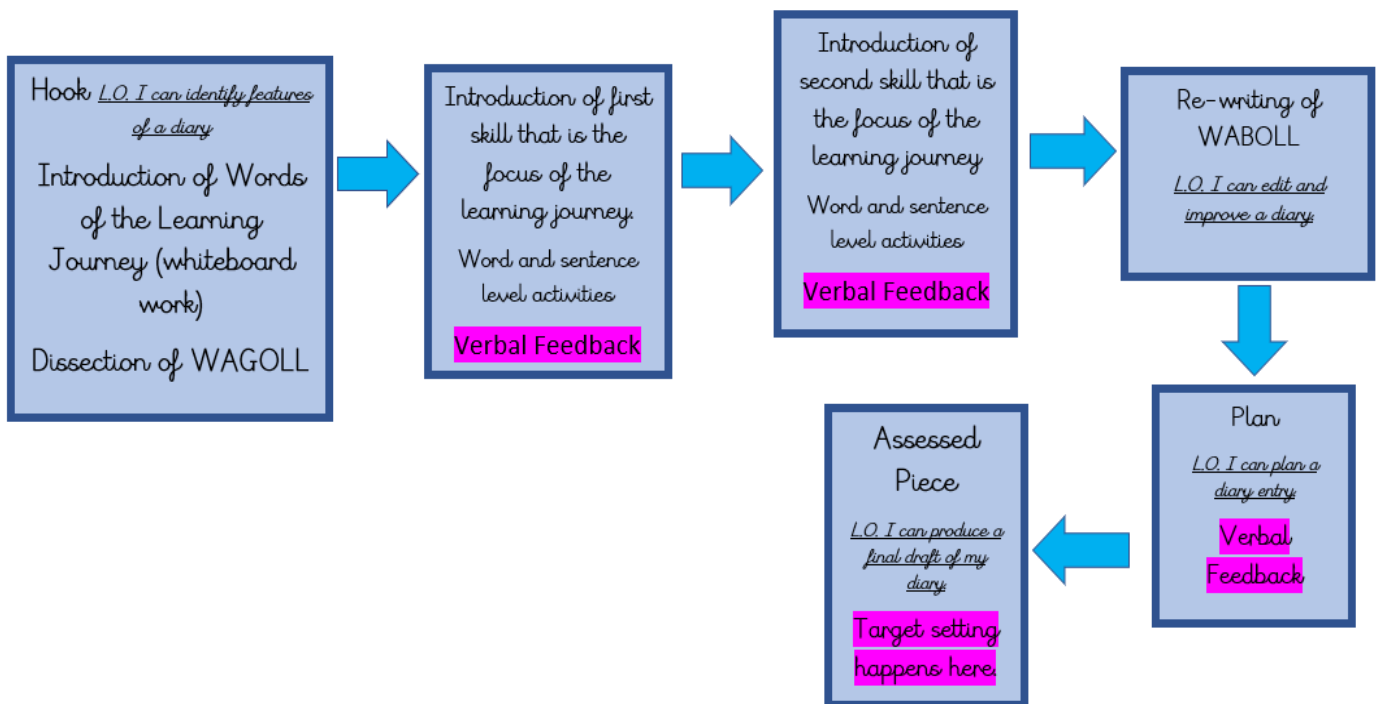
Hook L.O. I can identify features of a diary

Introduction of Words of the Learning Journey (whiteboard work)

Dissection of WAGOLL

Introduction of first skill that is the focus of the learning journey.

Word and sentence level activities

Verbal Feedback

Introduction of second skill that is the focus of the learning journey

Word and sentence level activities

Verbal Feedback

Re-writing of WABOLL

L.O. I can edit and improve a diary.

Plan

L.O. I can plan a diary entry.

Verbal Feedback

Assessed Piece

L.O. I can produce a final draft of my diary.

Target setting happens here.